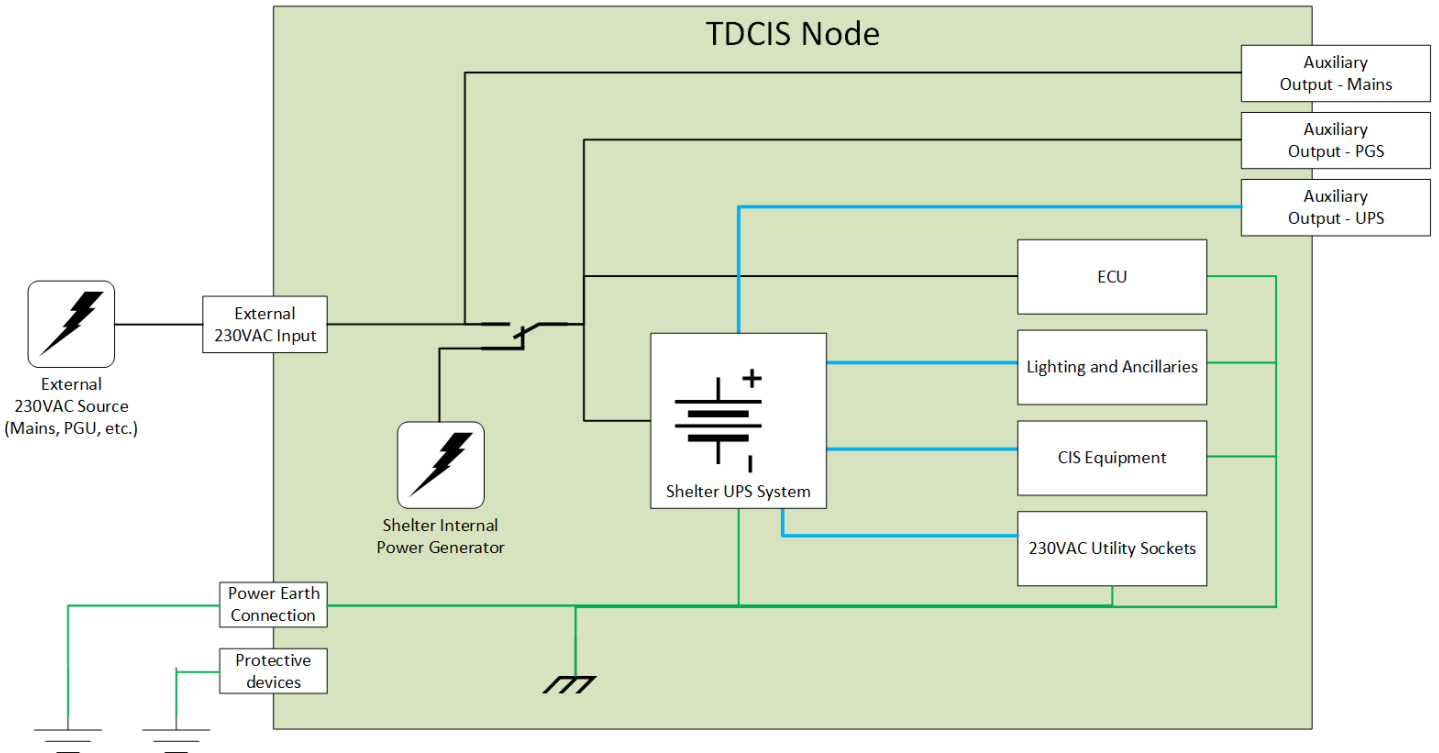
TDCIS Node

Auxiliary Output - Mains

Auxiliary Output - PGS

Auxiliary Output - UPS

ECU

External 230VAC Source (Mains, PGU, etc.)

External 230VAC Input

Lighting and Ancillaries

CIS Equipment

Shelter UPS System

Shelter Internal Power Generator

230VAC Utility Sockets

Power Earth Connection

Protective devices